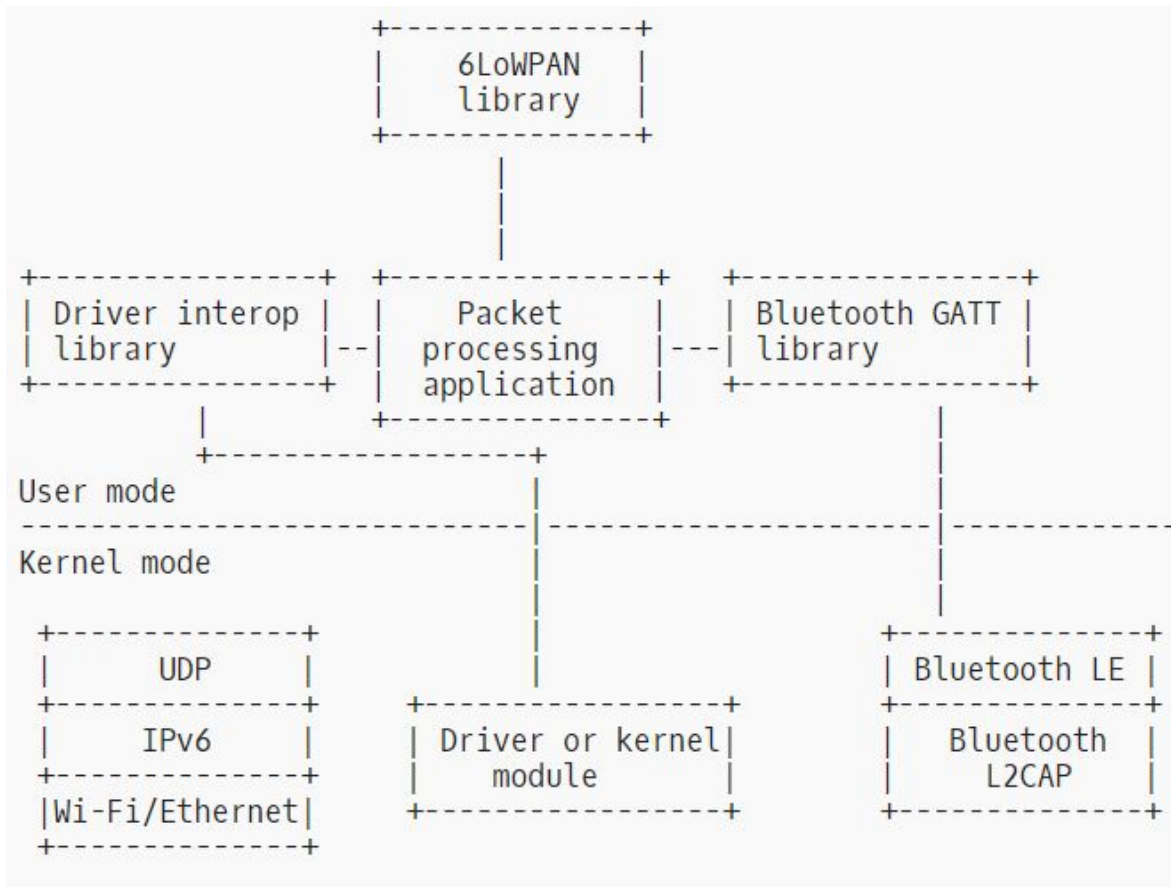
6LoWPAN library

Driver interop library

Packet processing application

Bluetooth GATT library

User mode

Kernel mode

UDP

IPv6

Wi-Fi/Ethernet

Driver or kernel module

Bluetooth LE

Bluetooth L2CAP